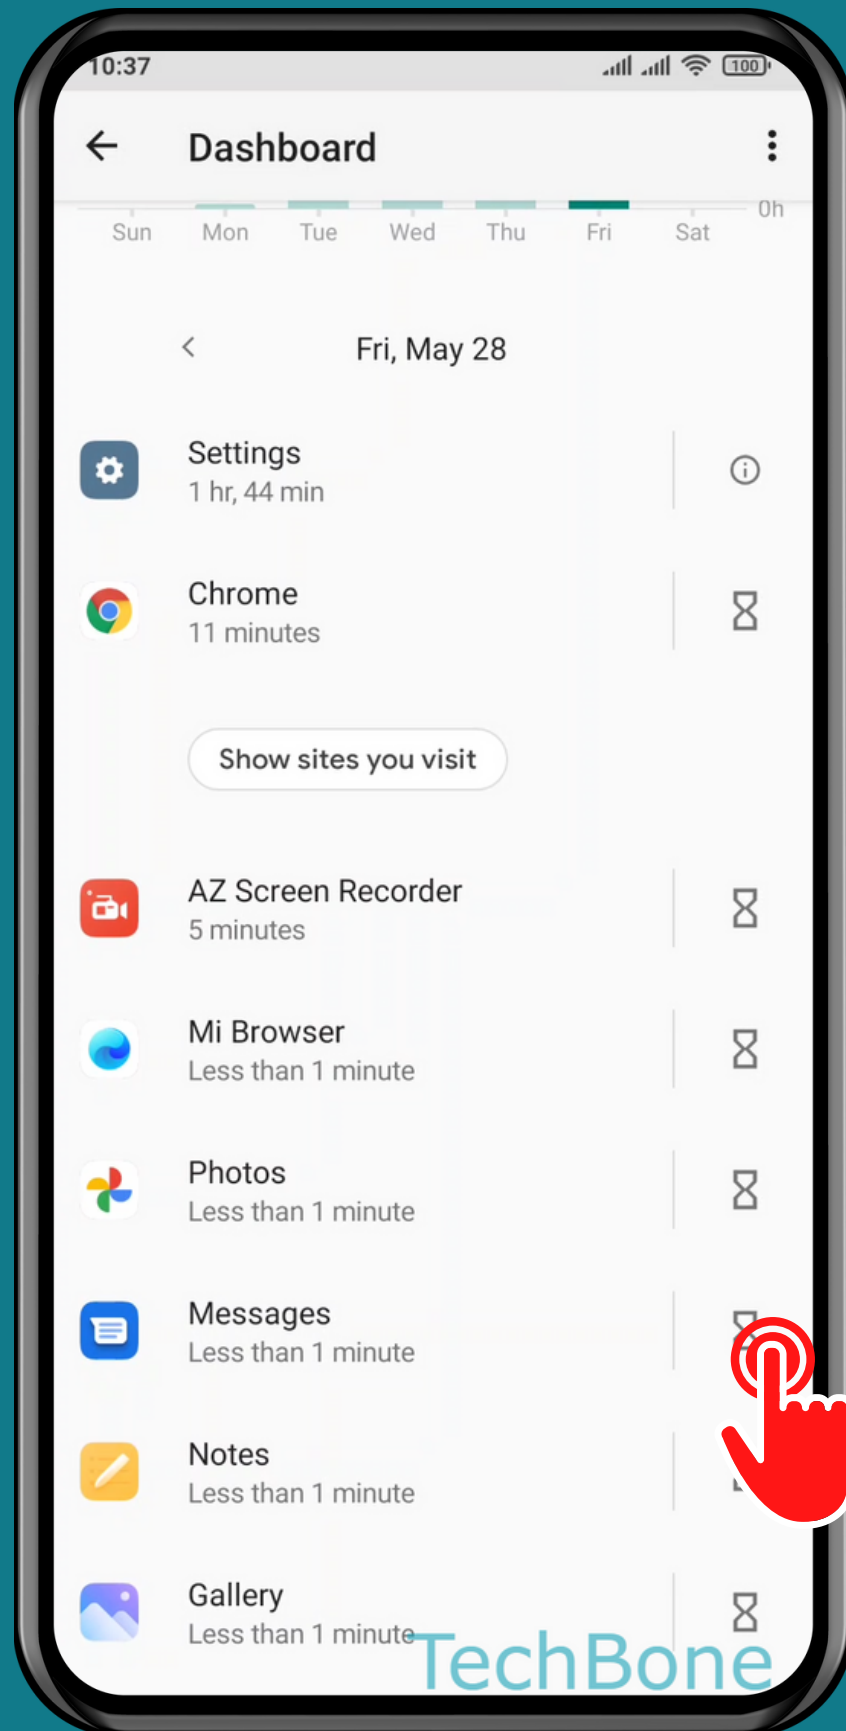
10:37

100

Dashboard

0h

Sun Mon Tue Wed Thu Fri Sat

Fri, May 28

Settings
1 hr, 44 min

Chrome
11 minutes

Show sites you visit

AZ Screen Recorder
5 minutes

Mi Browser
Less than 1 minute

Photos
Less than 1 minute

Messages
Less than 1 minute

Notes
Less than 1 minute

Gallery
Less than 1 minute

TechBone